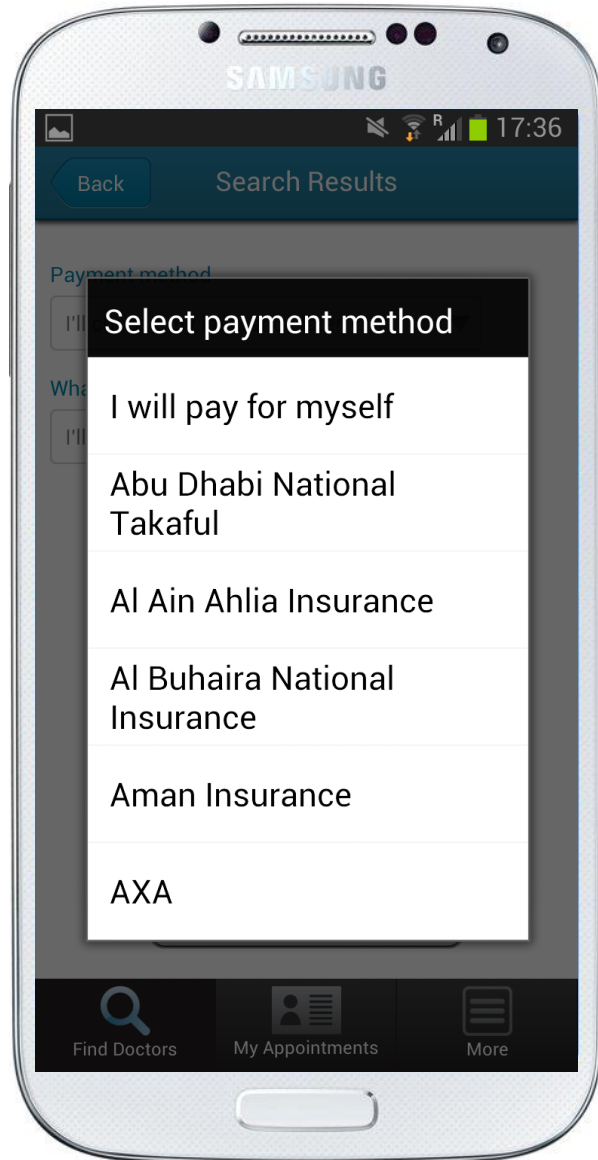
SAMSUNG

17:36

Back

Search Results

Payment method

I'll

Wha

I'll

Select payment method

I will pay for myself

Abu Dhabi National Takaful

Al Ain Ahlia Insurance

Al Buhaira National Insurance

Aman Insurance

AXA

Find Doctors

My Appointments

More